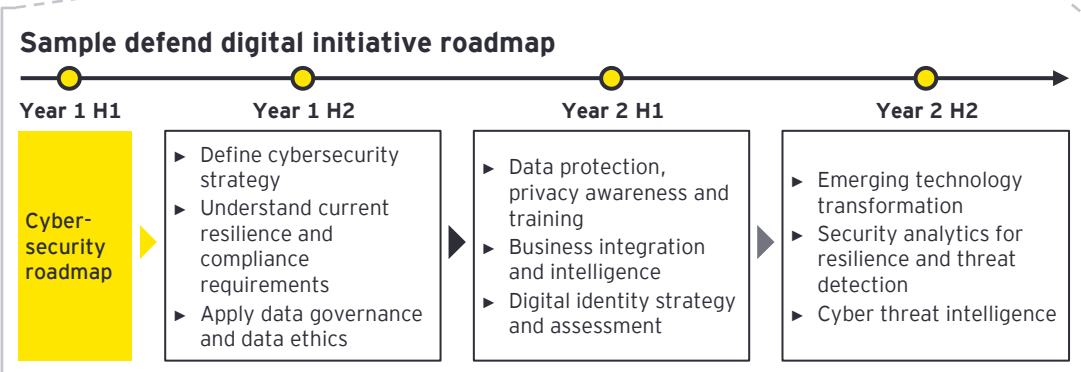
Sample defend digital initiative roadmap

Year 1 H1

Cybersecurity roadmap

Year 1 H2

► Define cybersecurity strategy
► Understand current resilience and compliance requirements
► Apply data governance and data ethics

Year 2 H1

► Data protection, privacy awareness and training
► Business integration and intelligence
► Digital identity strategy and assessment

Year 2 H2

► Emerging technology transformation
► Security analytics for resilience and threat detection
► Cyber threat intelligence